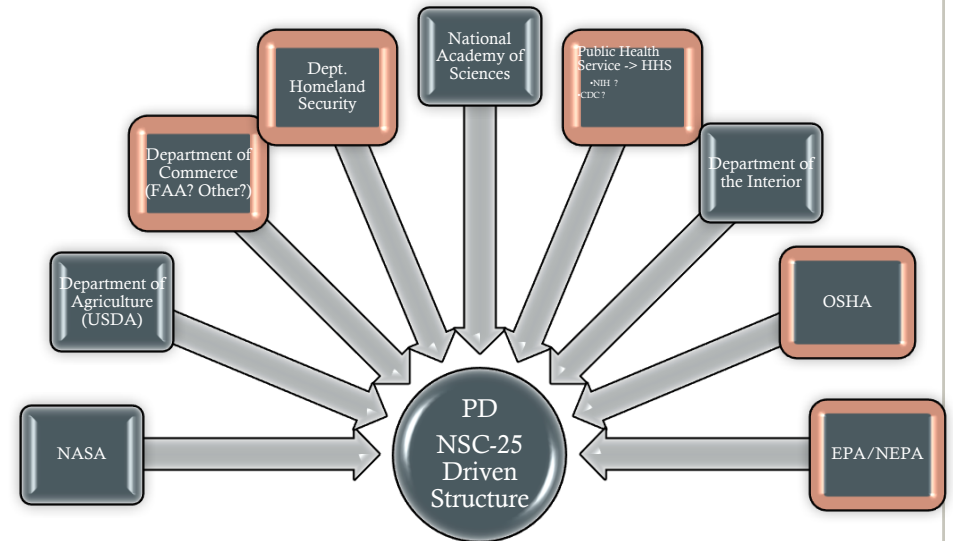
Dept. Homeland Security

National Academy of Sciences

Public Health Service -> HHS
•NIH ?
•CDC ?

Department of Commerce (FAA? Other?)

Department of the Interior

Department of Agriculture (USDA)

OSHA

NASA

PD NSC-25 Driven Structure

EPA/NEPA